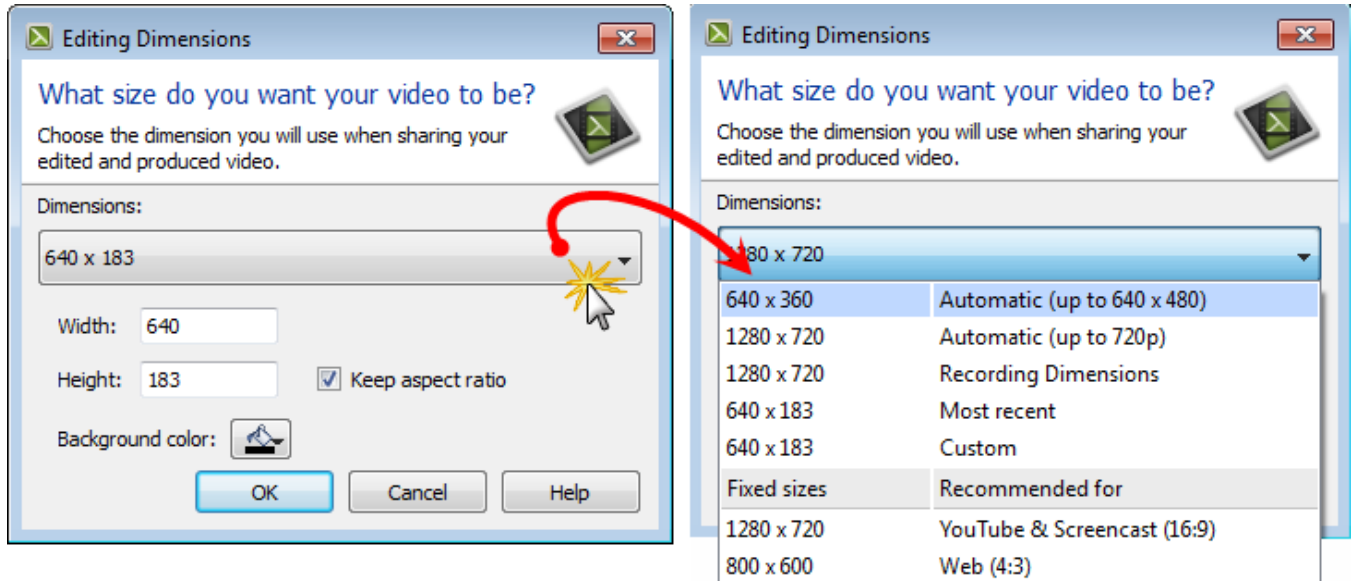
Editing Dimensions

What size do you want your video to be?

Choose the dimension you will use when sharing your edited and produced video.

Dimensions:

640 x 183

Width: 640

Height: 183

Keep aspect ratio

Background color:

OK

Cancel

Help

Editing Dimensions

What size do you want your video to be?

Choose the dimension you will use when sharing your edited and produced video.

Dimensions:

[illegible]80 x 720

| | |
|---|---|
| 640 x 360 | Automatic (up to 640 x 480) |
| 1280 x 720 | Automatic (up to 720p) |
| 1280 x 720 | Recording Dimensions |
| 640 x 183 | Most recent |
| 640 x 183 | Custom |
| Fixed sizes | Recommended for |
| 1280 x 720 | YouTube & Screencast (16:9) |
| 800 x 600 | Web (4:3) |